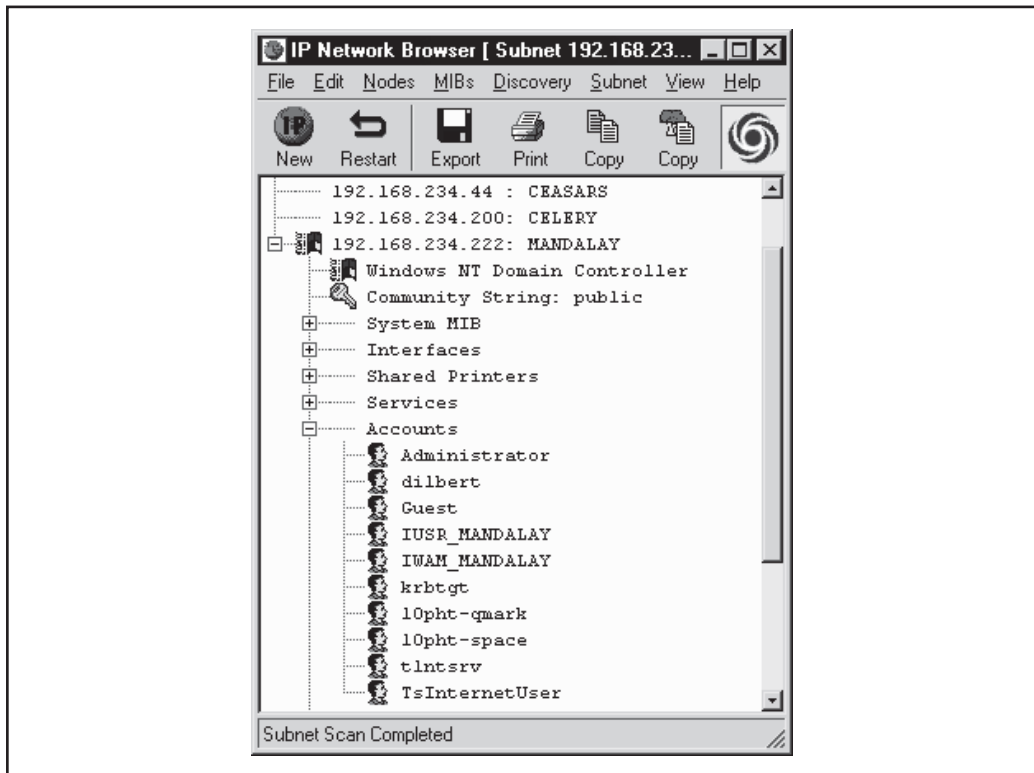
IP Network Browser [ Subnet 192.168.23...

File Edit Nodes MIBs Discovery Subnet View Help

IP New Restart Export Print Copy Copy

192.168.234.44 : CEASARS
192.168.234.200: CELERY
192.168.234.222: MANDALAY
Windows NT Domain Controller
Community String: public
System MIB
Interfaces
Shared Printers
Services
Accounts
Administrator
dilbert
Guest
IUSR_MANDALAY
IWAM_MANDALAY
krbtgt
l0pht-qmark
l0pht-space
tlntsrv
TsInternetUser

Subnet Scan Completed